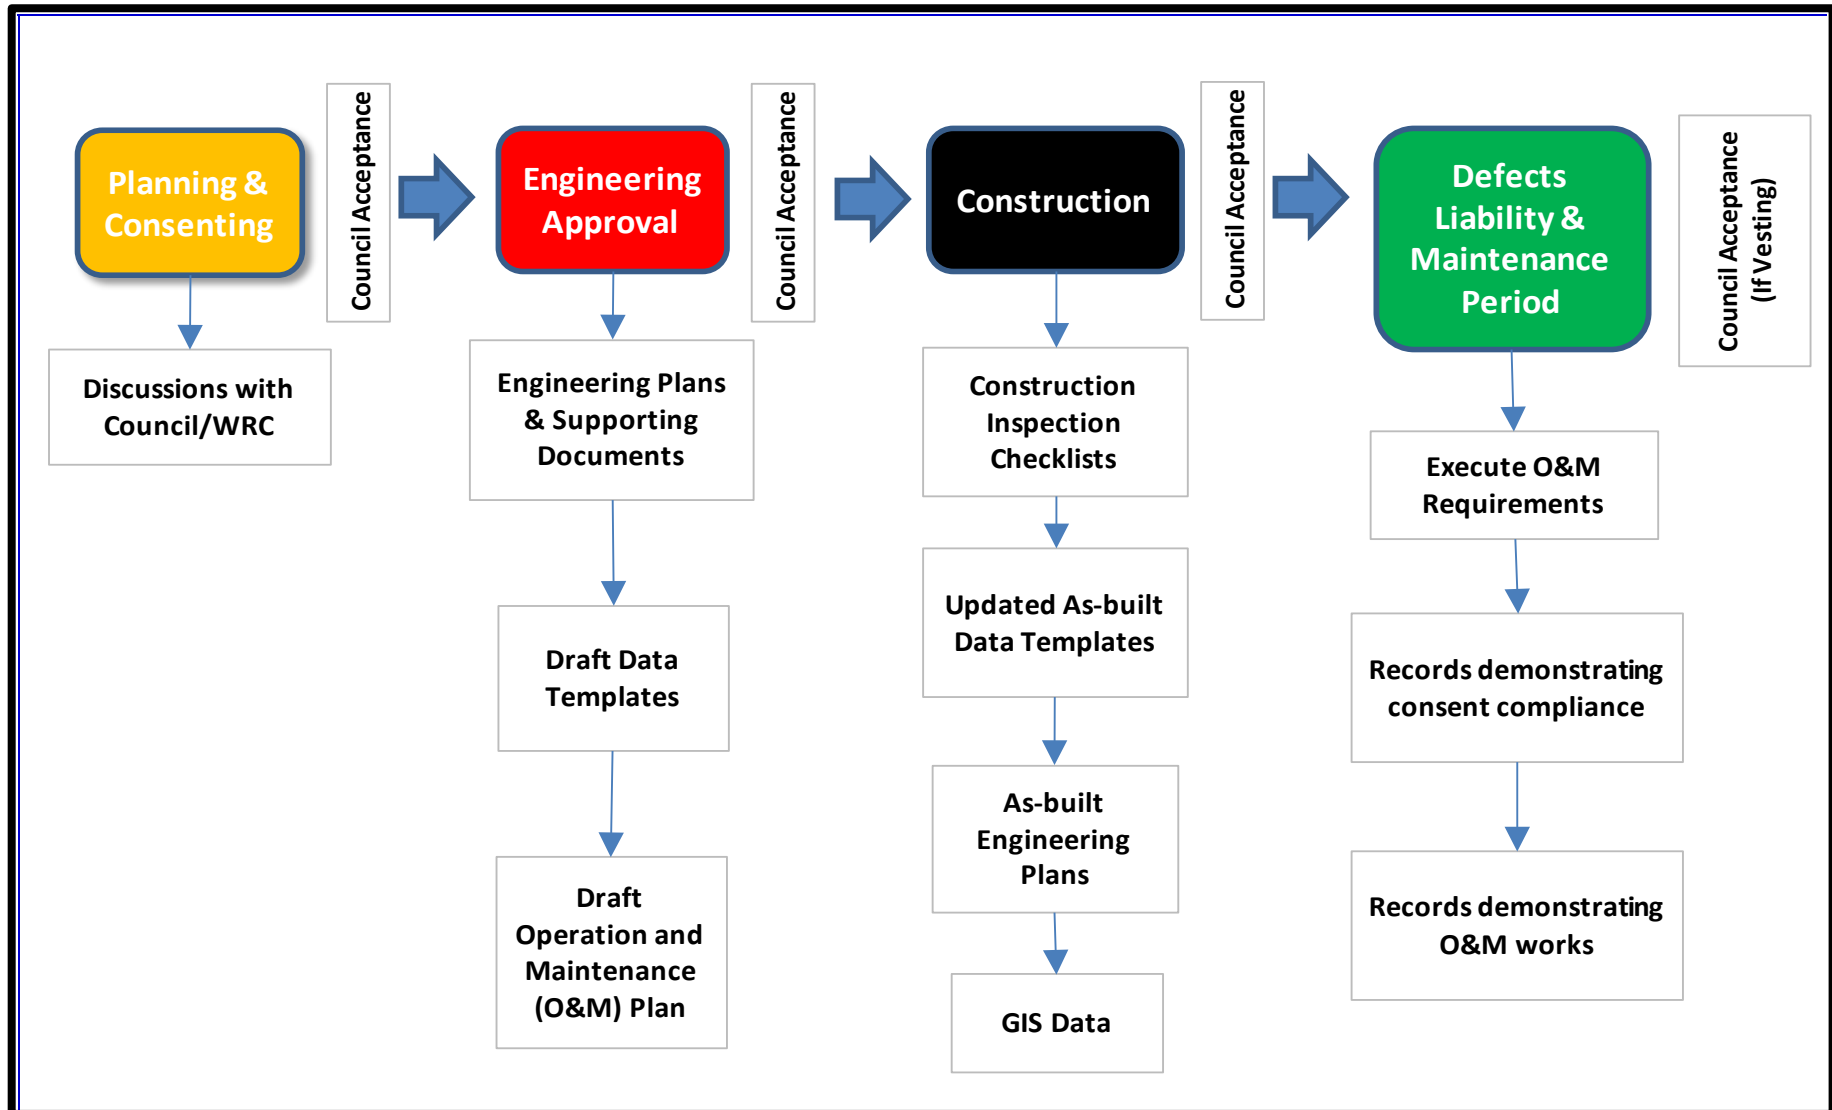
Planning & Consenting

Council Acceptance

Discussions with Council/WRC

Engineering Approval

Council Acceptance

Engineering Plans & Supporting Documents

Draft Data Templates

Draft Operation and Maintenance (O&M) Plan

Construction

Council Acceptance

Construction Inspection Checklists

Updated As-built Data Templates

As-built Engineering Plans

GIS Data

Defects Liability & Maintenance Period

Council Acceptance (If Vesting)

Execute O&M Requirements

Records demonstrating consent compliance

Records demonstrating O&M works